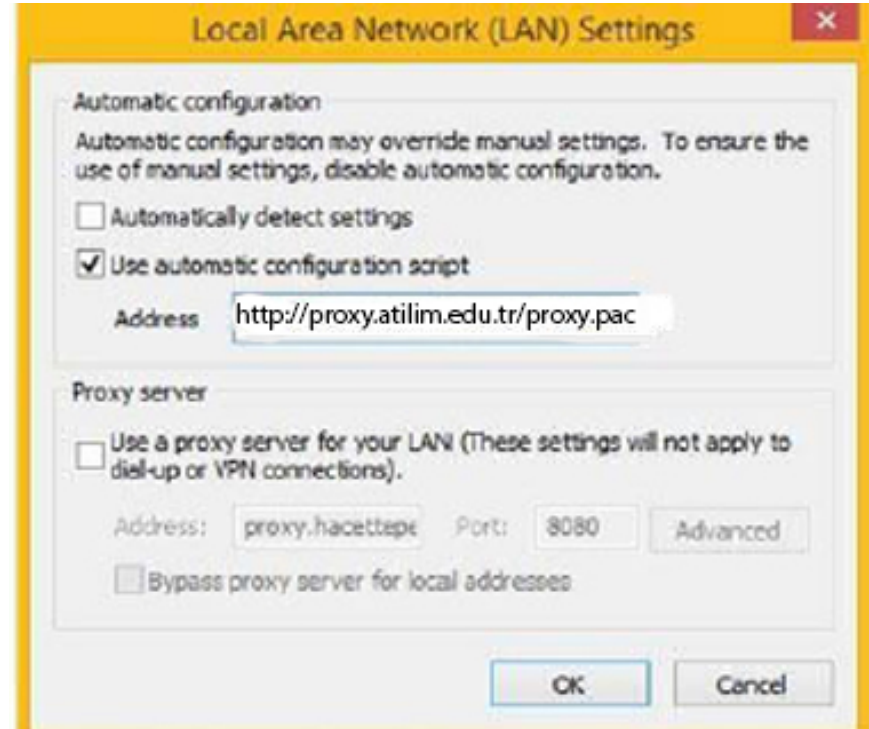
Local Area Network (LAN) Settings

×

Automatic configuration

Automatic configuration may override manual settings. To ensure the use of manual settings, disable automatic configuration.

Automatically detect settings

Use automatic configuration script

Address http://proxy.atilim.edu.tr/proxy.pac

Proxy server

Use a proxy server for your LAN (These settings will not apply to dial-up or VPN connections).

Address: proxy.hacettepe Port: 8080 Advanced

Bypass proxy server for local addresses

OK Cancel